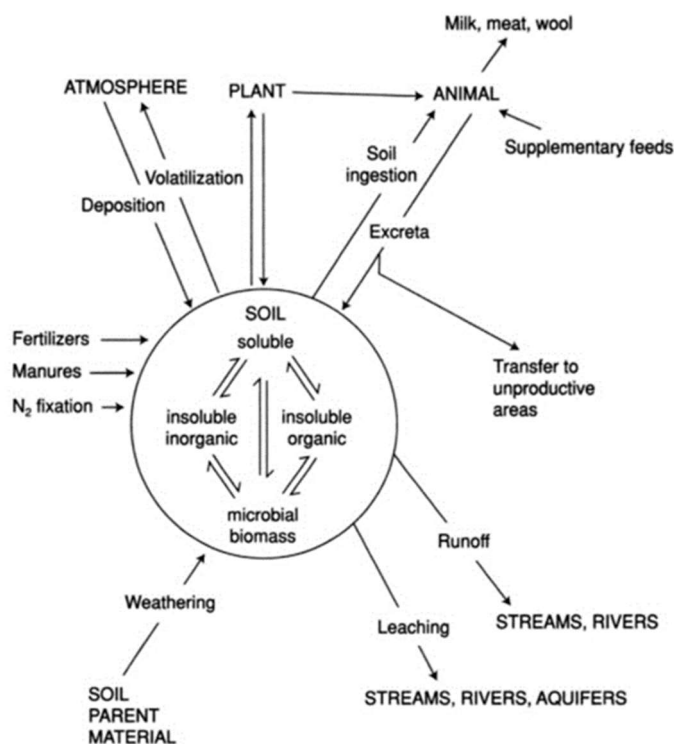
Milk, meat, wool

ATMOSPHERE

PLANT

ANIMAL

Volatilization

Soil ingestion

Supplementary feeds

Deposition

Excreta

SOIL

soluble

Fertilizers

Manures

$N_2$ fixation

insoluble inorganic

insoluble organic

microbial biomass

Transfer to unproductive areas

Runoff

Weathering

STREAMS, RIVERS

Leaching

SOIL PARENT MATERIAL

STREAMS, RIVERS, AQUIFERS